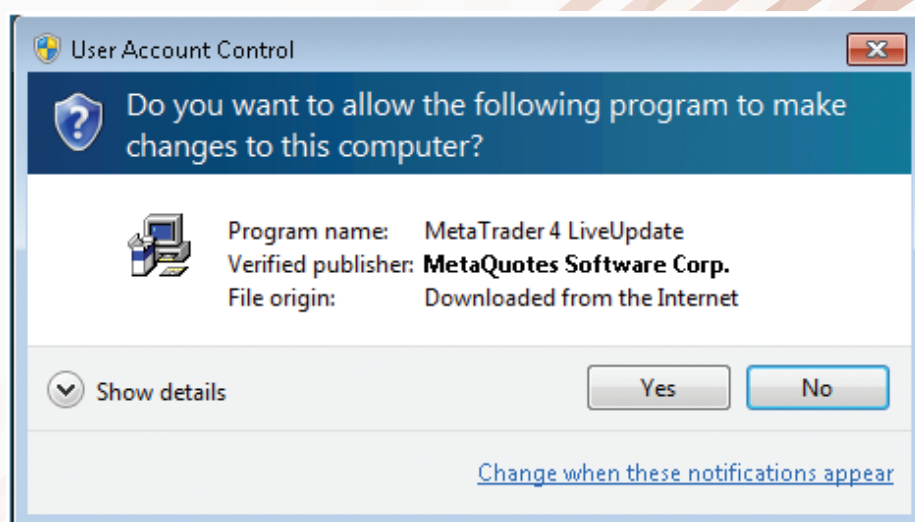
User Account Control

Do you want to allow the following program to make changes to this computer?

| | |
|---|---|
| Program name: | MetaTrader 4 LiveUpdate |
| Verified publisher: | MetaQuotes Software Corp. |
| File origin: | Downloaded from the Internet |

Show details

Yes

No

Change when these notifications appear